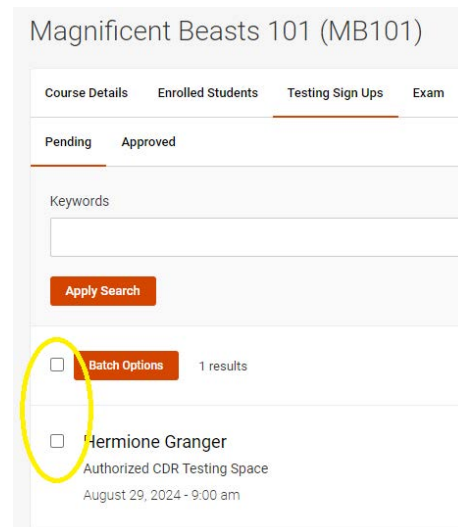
Magnificent Beasts 101 (MB101)

Course Details
Enrolled Students
Testing Sign Ups
Exam

Pending
Approved

Keywords

Apply Search

Batch Options
1 results

Hermione Granger
Authorized CDR Testing Space
August 29, 2024 - 9:00 am